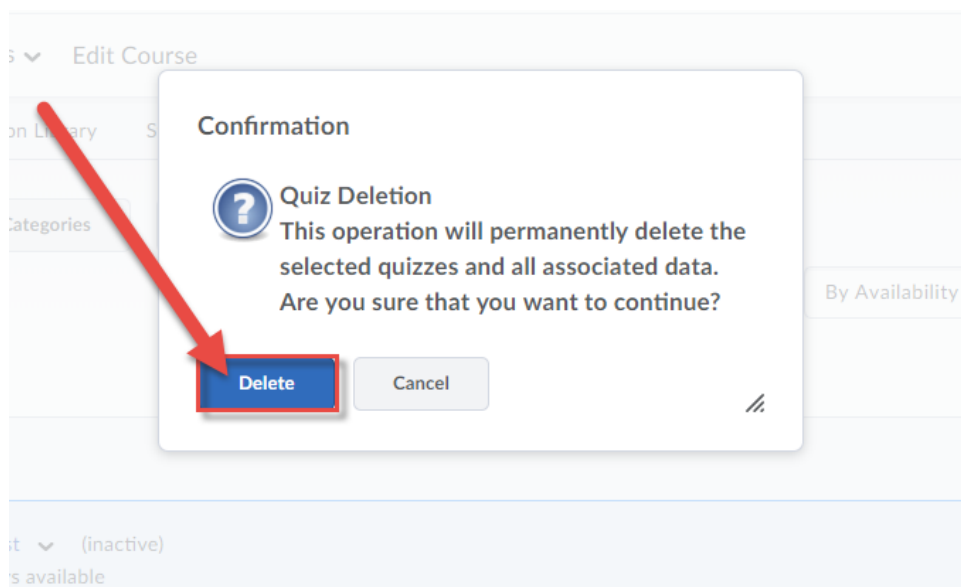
s Edit Course

on Library S

Categories

By Availability

Confirmation

Quiz Deletion
This operation will permanently delete the selected quizzes and all associated data. Are you sure that you want to continue?

Delete Cancel

st (inactive)
s available